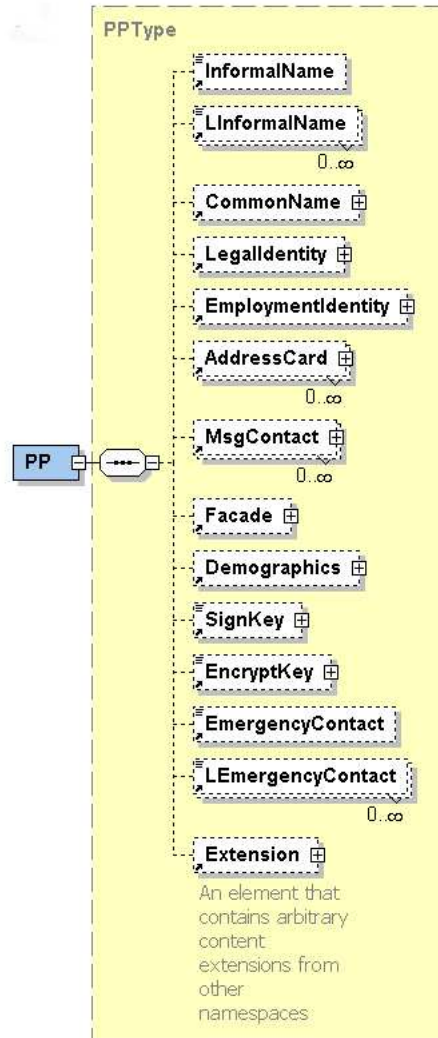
PPType

PP

InformalName

LInformalName
0..∞

CommonName

LegalIdentity

EmploymentIdentity

AddressCard
0..∞

MsgContact
0..∞

Facade

Demographics

SignKey

EncryptKey

EmergencyContact

LEmergencyContact
0..∞

Extension
An element that contains arbitrary content extensions from other namespaces